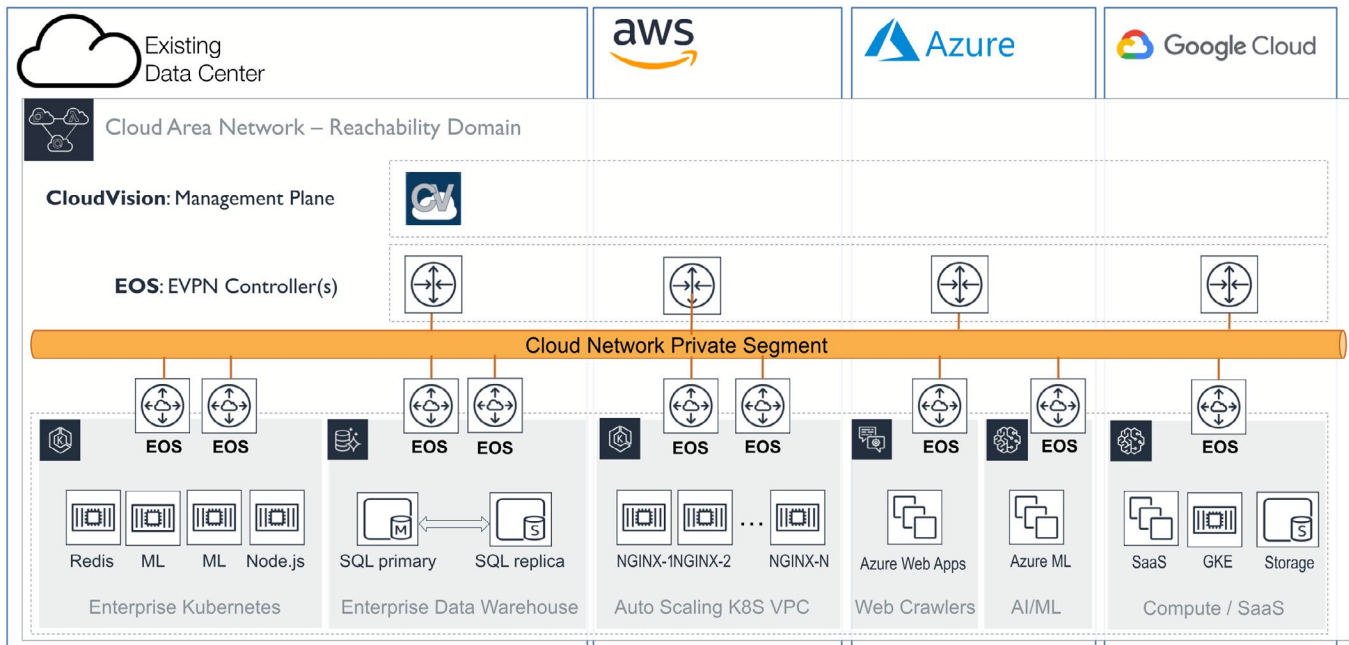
Existing Data Center

aws

Azure

Google Cloud

Cloud Area Network – Reachability Domain

CloudVision: Management Plane

CV

EOS: EVPN Controller(s)

Cloud Network Private Segment

EOS EOS

EOS EOS

EOS EOS

EOS

EOS

EOS

Redis ML ML Node.js

Enterprise Kubernetes

M S

SQL primary SQL replica

Enterprise Data Warehouse

NGINX-1NGINX-2 … NGINX-N

Auto Scaling K8S VPC

Azure Web Apps

Web Crawlers

Azure ML

AI/ML

S

SaaS GKE Storage

Compute / SaaS